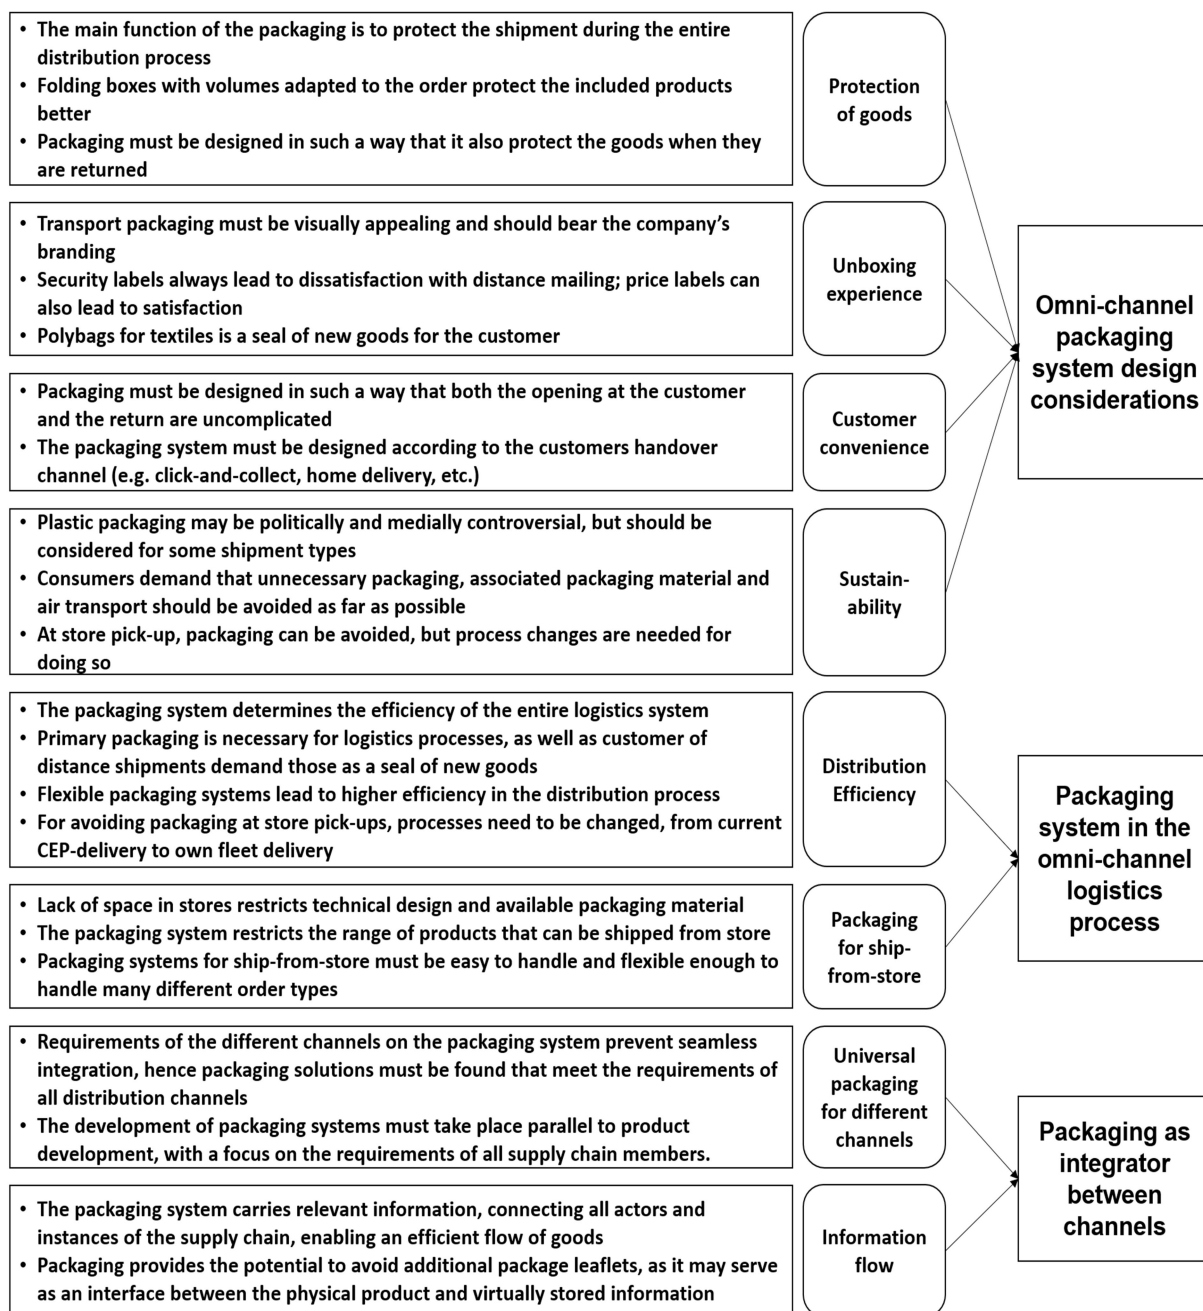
• The main function of the packaging is to protect the shipment during the entire distribution process
• Folding boxes with volumes adapted to the order protect the included products better
• Packaging must be designed in such a way that it also protect the goods when they are returned

Protection of goods

• Transport packaging must be visually appealing and should bear the company's branding
• Security labels always lead to dissatisfaction with distance mailing; price labels can also lead to satisfaction
• Polybags for textiles is a seal of new goods for the customer

Unboxing experience

• Packaging must be designed in such a way that both the opening at the customer and the return are uncomplicated
• The packaging system must be designed according to the customers handover channel (e.g. click-and-collect, home delivery, etc.)

Customer convenience

• Plastic packaging may be politically and medially controversial, but should be considered for some shipment types
• Consumers demand that unnecessary packaging, associated packaging material and air transport should be avoided as far as possible
• At store pick-up, packaging can be avoided, but process changes are needed for doing so

Sustain-ability

Omni-channel packaging system design considerations

• The packaging system determines the efficiency of the entire logistics system
• Primary packaging is necessary for logistics processes, as well as customer of distance shipments demand those as a seal of new goods
• Flexible packaging systems lead to higher efficiency in the distribution process
• For avoiding packaging at store pick-ups, processes need to be changed, from current CEP-delivery to own fleet delivery

Distribution Efficiency

• Lack of space in stores restricts technical design and available packaging material
• The packaging system restricts the range of products that can be shipped from store
• Packaging systems for ship-from-store must be easy to handle and flexible enough to handle many different order types

Packaging for ship-from-store

Packaging system in the omni-channel logistics process

• Requirements of the different channels on the packaging system prevent seamless integration, hence packaging solutions must be found that meet the requirements of all distribution channels
• The development of packaging systems must take place parallel to product development, with a focus on the requirements of all supply chain members.

Universal packaging for different channels

• The packaging system carries relevant information, connecting all actors and instances of the supply chain, enabling an efficient flow of goods
• Packaging provides the potential to avoid additional package leaflets, as it may serve as an interface between the physical product and virtually stored information

Information flow

Packaging as integrator between channels